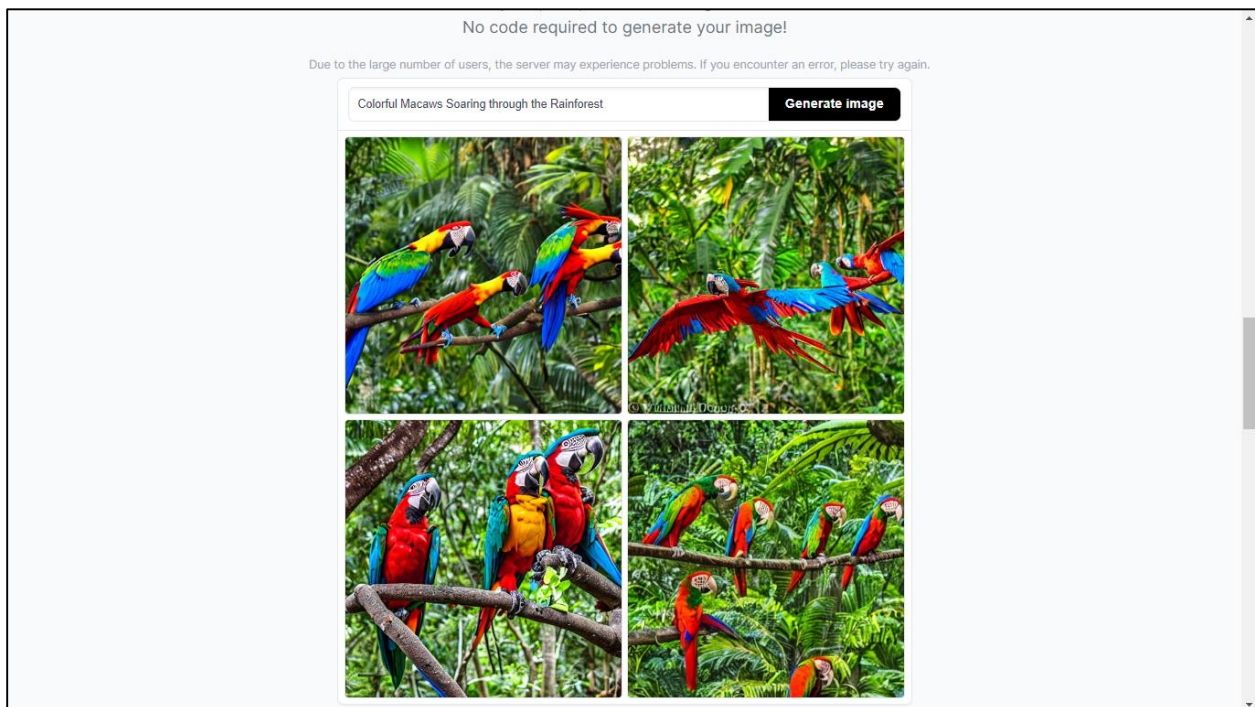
No code required to generate your image!

Due to the large number of users, the server may experience problems. If you encounter an error, please try again.

Colorful Macaws Soaring through the Rainforest

Generate image

© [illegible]